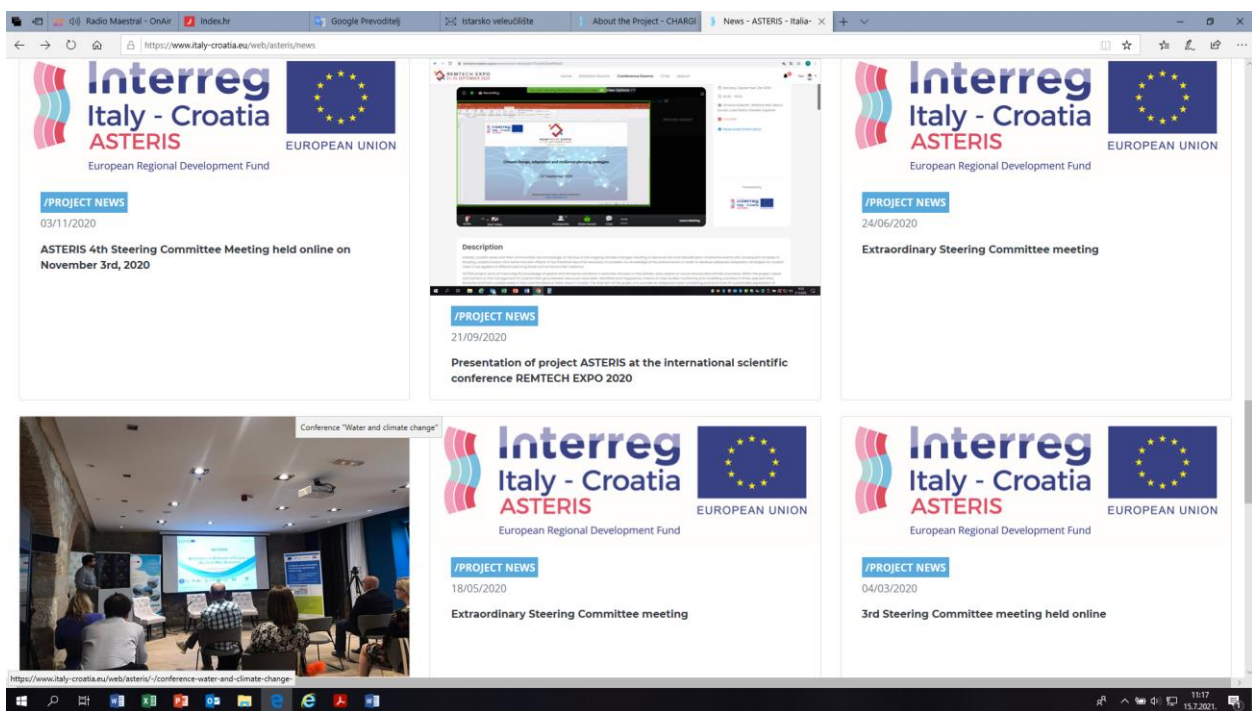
Radio Maestral - OnAir | Index.hr | Google Prevoditelj | Istarsko veleučilište | About the Project - CHARGI | News - ASTERIS - Italia-

https://www.italy-croatia.eu/web/asteris/news

Interreg Italy - Croatia ASTERIS European Regional Development Fund EUROPEAN UNION

/PROJECT NEWS
03/11/2020
ASTERIS 4th Steering Committee Meeting held online on November 3rd, 2020

REMTECH EXPO

Description

/PROJECT NEWS
21/09/2020
Presentation of project ASTERIS at the international scientific conference REMTECH EXPO 2020

Interreg Italy - Croatia ASTERIS European Regional Development Fund EUROPEAN UNION

/PROJECT NEWS
24/06/2020
Extraordinary Steering Committee meeting

Conference "Water and climate change"

Interreg Italy - Croatia ASTERIS European Regional Development Fund EUROPEAN UNION

/PROJECT NEWS
18/05/2020
Extraordinary Steering Committee meeting

Interreg Italy - Croatia ASTERIS European Regional Development Fund EUROPEAN UNION

/PROJECT NEWS
04/03/2020
3rd Steering Committee meeting held online

https://www.italy-croatia.eu/web/asteris/-/conference-water-and-climate-change-

11:17
15.7.2021.